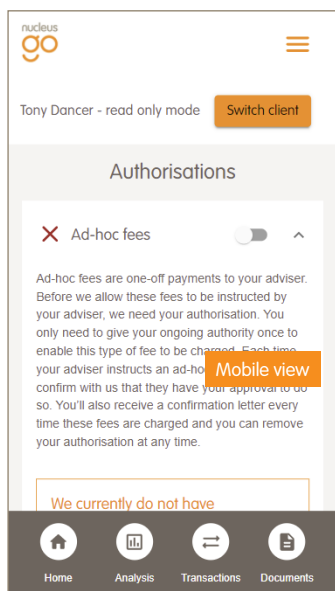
nucleus
go

Tony Dancer - read only mode

Switch client

Authorisations

Ad-hoc fees

Ad-hoc fees are one-off payments to your adviser. Before we allow these fees to be instructed by your adviser, we need your authorisation. You only need to give your ongoing authority once to enable this type of fee to be charged. Each time your adviser instructs an ad-ho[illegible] confirm with us that they have y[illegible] so. You'll also receive a confirmation letter every time these fees are charged and you can remove your authorisation at any time.

Mobile view

We currently do not have

Home

Analysis

Transactions

Documents